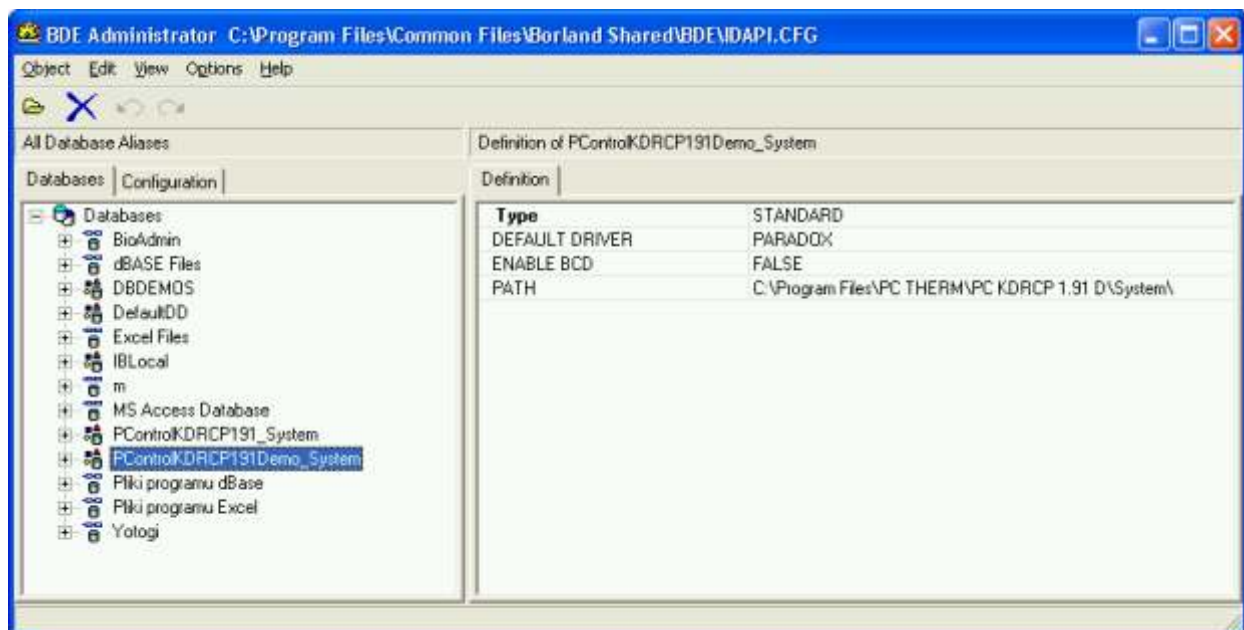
BDE Administrator C:\Program Files\Common Files\Borland Shared\BDE\IDAPI.CFG

Object Edit View Options Help

All Database Aliases

Databases | Configuration

Databases
BioAdmin
dBASE Files
DBDEMOS
DefaultDD
Excel Files
IBLocal
m
MS Access Database
PControlKDRCP191_System
PControlKDRCP191Demo_System
Pliki programu dBase
Pliki programu Excel
Yotogi

Definition of PControlKDRCP191Demo_System

Definition

| Type | STANDARD |
|---|---|
| DEFAULT DRIVER | PARADOX |
| ENABLE BCD | FALSE |
| PATH | C:\Program Files\PC THERM\PC KDRCP 1.91 D\System\ |